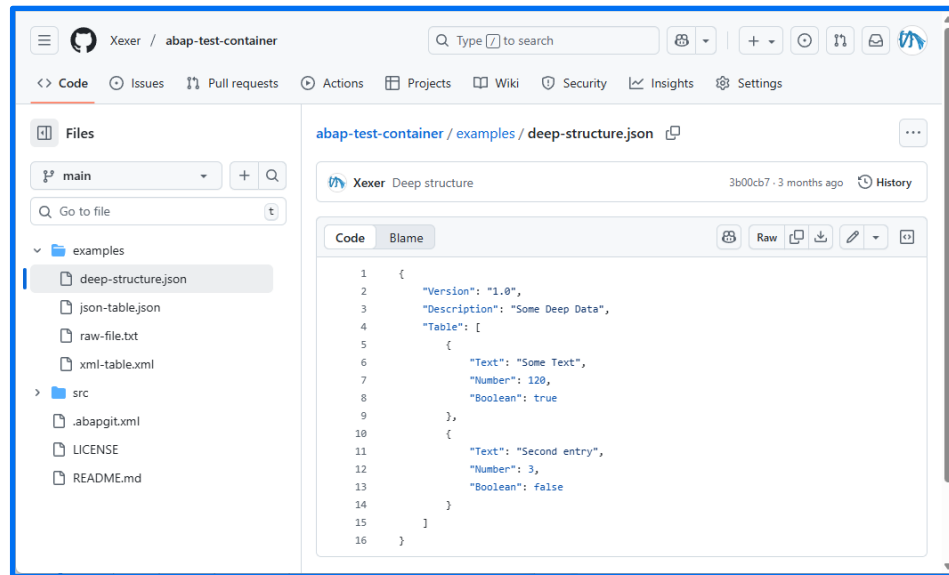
Xexer / abap-test-container

Type / to search

Code Issues Pull requests Actions Projects Wiki Security Insights Settings

Files

main

Go to file t

examples
deep-structure.json
json-table.json
raw-file.txt
xml-table.xml
src
.abapgit.xml
LICENSE
README.md

abap-test-container / examples / deep-structure.json

Xexer Deep structure 3b00cb7 · 3 months ago History

Code Blame Raw

```
1  {
2      "Version": "1.0",
3      "Description": "Some Deep Data",
4      "Table": [
5          {
6              "Text": "Some Text",
7              "Number": 120,
8              "Boolean": true
9          },
10         {
11             "Text": "Second entry",
12             "Number": 3,
13             "Boolean": false
14         }
15     ]
16 }
```